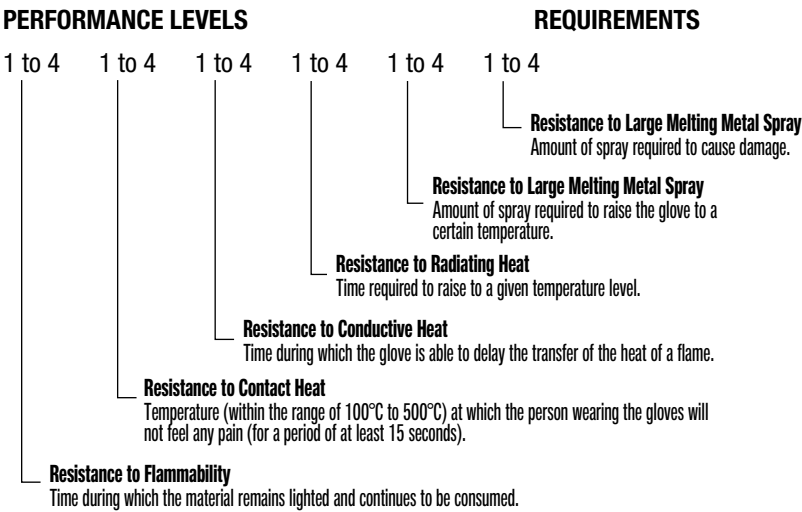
PERFORMANCE LEVELS

REQUIREMENTS

1 to 4 1 to 4 1 to 4 1 to 4 1 to 4 1 to 4

Resistance to Large Melting Metal Spray
Amount of spray required to cause damage.

Resistance to Large Melting Metal Spray
Amount of spray required to raise the glove to a certain temperature.

Resistance to Radiating Heat
Time required to raise to a given temperature level.

Resistance to Conductive Heat
Time during which the glove is able to delay the transfer of the heat of a flame.

Resistance to Contact Heat
Temperature (within the range of 100°C to 500°C) at which the person wearing the gloves will not feel any pain (for a period of at least 15 seconds).

Resistance to Flammability
Time during which the material remains lighted and continues to be consumed.